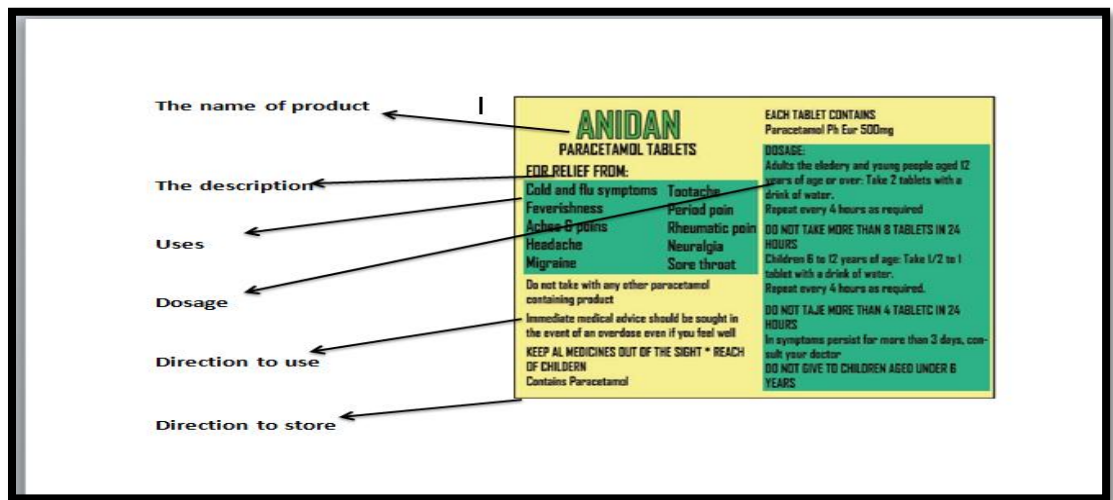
The name of product

The description

Uses

Dosage

Direction to use

Direction to store

ANIDAN
PARACETAMOL TABLETS

FOR RELIEF FROM:

| | |
|---|---|
| Cold and flu symptoms | Tootache |
| Feverishness | Period pain |
| Aches & pains | Rheumatic pain |
| Headache | Neuralgia |
| Migraine | Sore throat |

Do not take with any other paracetamol containing product

Immediate medical advice should be sought in the event of an overdose even if you feel well

KEEP AL MEDICINES OUT OF THE SIGHT * REACH OF CHILDERN
Contains Paracetamol

EACH TABLET CONTAINS
Paracetamol Ph Eur 500mg

DOSAGE:
Adults the eledery and young people aged 12 years of age or over: Take 2 tablets with a drink of water.
Repeat every 4 hours as required

DO NOT TAKE MORE THAN 8 TABLETS IN 24 HOURS
Children 6 to 12 years of age: Take 1/2 to 1 tablet with a drink of water.
Repeat every 4 hours as required.

DO NOT TAJE MORE THAN 4 TABLETC IN 24 HOURS
In symptoms persist for more than 3 days, consult your doctor
DO NOT GIVE TO CHILDREN AGED UNDER 6 YEARS